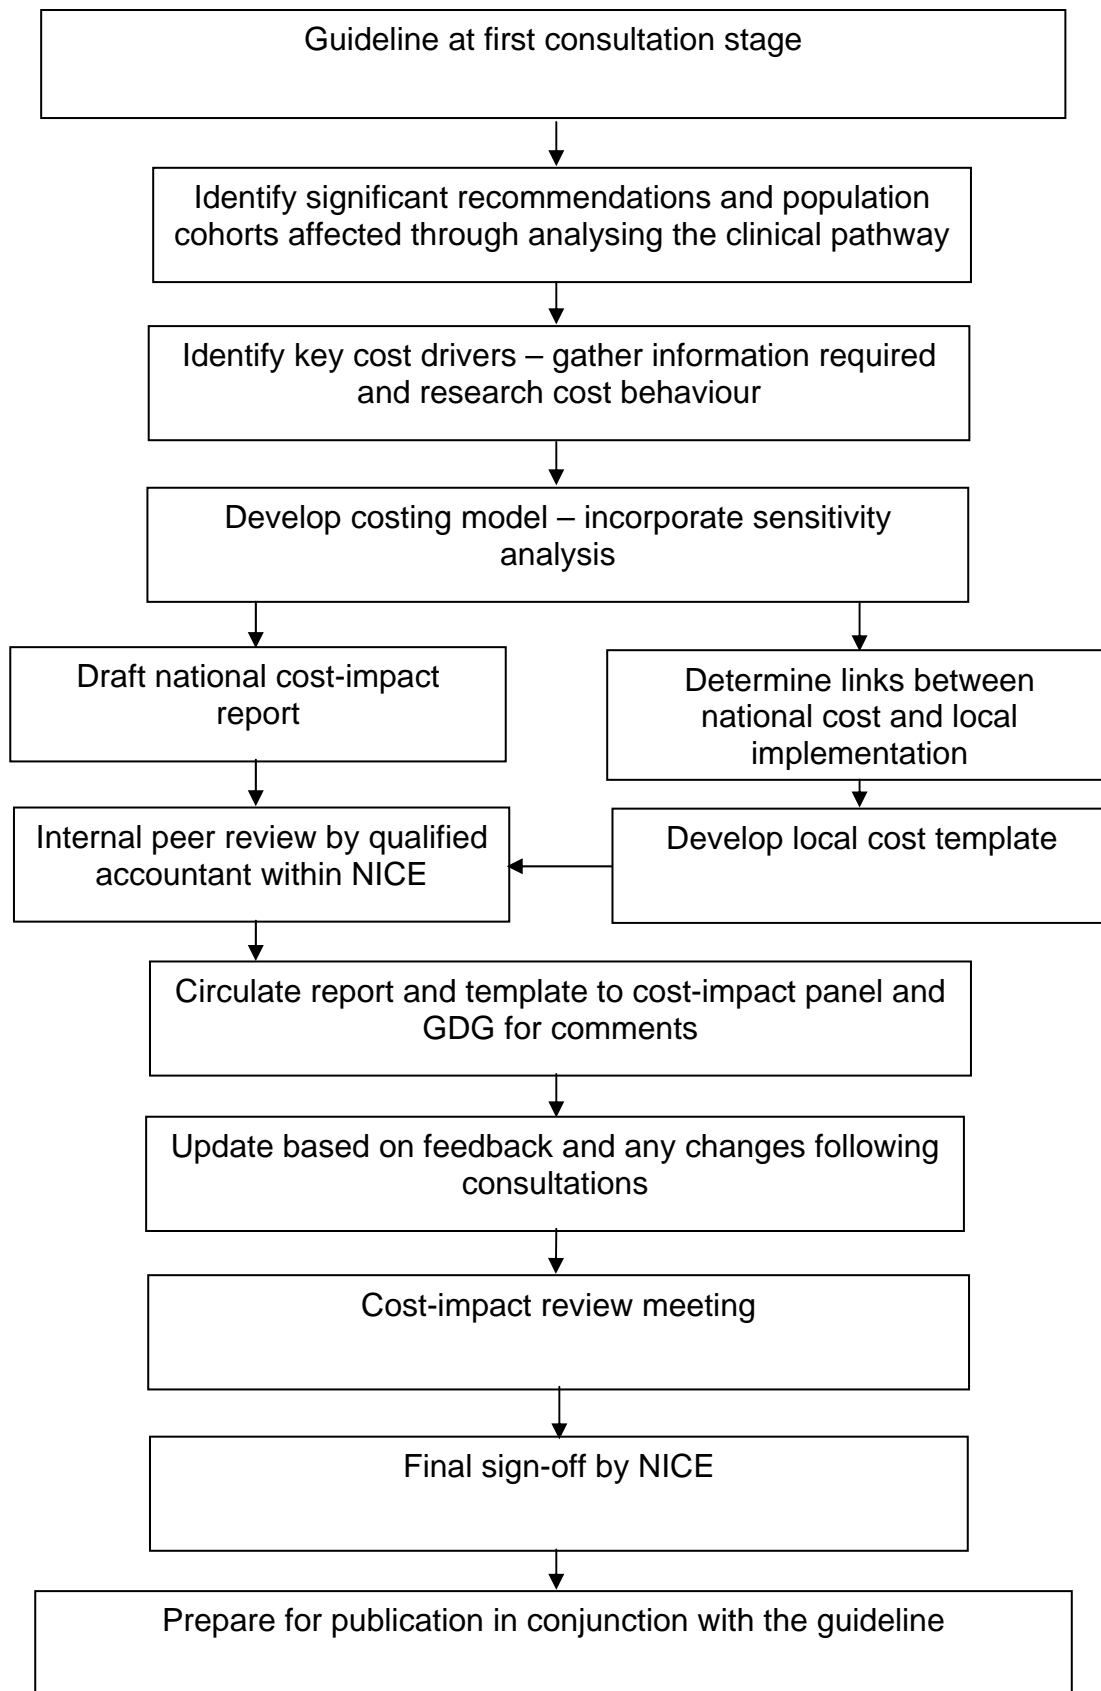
Guideline at first consultation stage

Identify significant recommendations and population cohorts affected through analysing the clinical pathway

Identify key cost drivers – gather information required and research cost behaviour

Develop costing model – incorporate sensitivity analysis

Draft national cost-impact report

Internal peer review by qualified accountant within NICE

Determine links between national cost and local implementation

Develop local cost template

Circulate report and template to cost-impact panel and GDG for comments

Update based on feedback and any changes following consultations

Cost-impact review meeting

Final sign-off by NICE

Prepare for publication in conjunction with the guideline